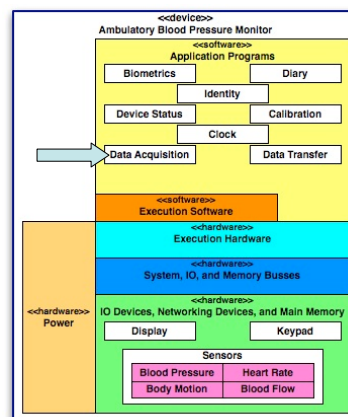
<<device>>
Ambulatory Blood Pressure Monitor

<<software>>
Application Programs

Biometrics

Diary

Identity

Device Status

Calibration

Clock

Data Acquisition

Data Transfer

<<software>>
Execution Software

<<hardware>>
Power

<<hardware>>
Execution Hardware

<<hardware>>
System, IO, and Memory Busses

<<hardware>>
IO Devices, Networking Devices, and Main Memory

Display

Keypad

Sensors

| Blood Pressure | Heart Rate |
|---|---|
| Body Motion | Blood Flow |